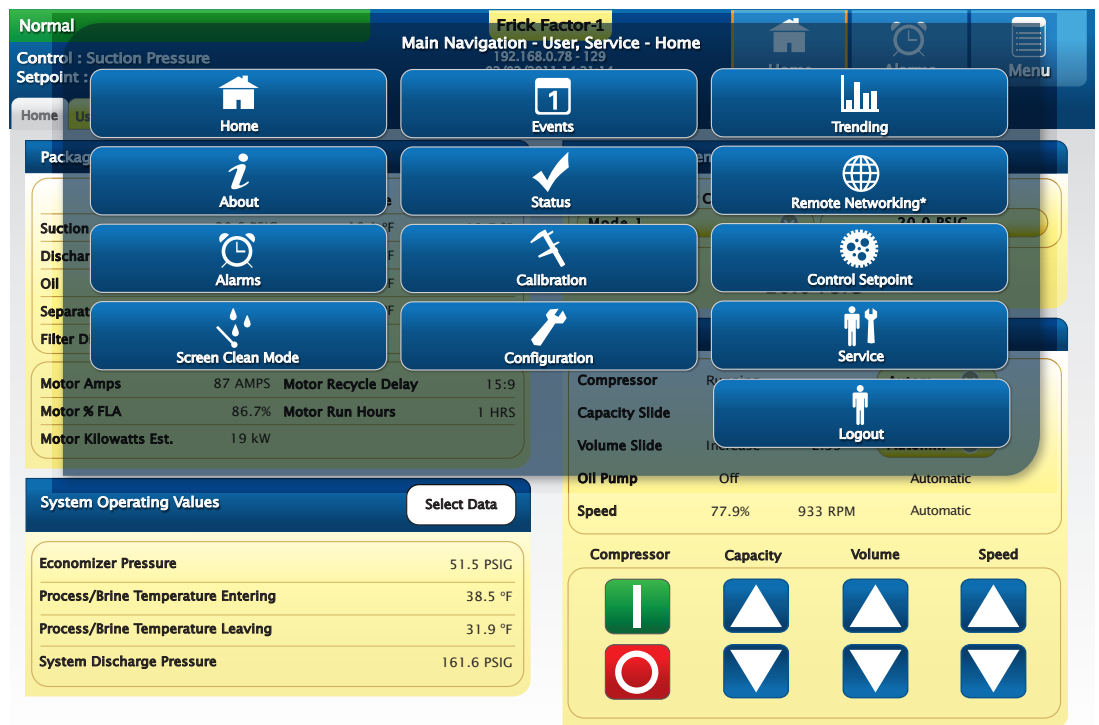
Normal

Control : Suction Pressure
Setpoint : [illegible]

Frick Factor-1
192.168.0.78 - 129
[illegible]

Home
Alarms
Menu

Home
Us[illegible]

Main Navigation - User, Service - Home

Home
Events
Trending
About
Status
Remote Networking*
Alarms
Calibration
Control Setpoint
Screen Clean Mode
Configuration
Service
Logout

Packag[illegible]
Suction
Discha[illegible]
Oil
Separat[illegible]
Filter D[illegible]

Mode 1
20.0 PSIG

Motor Amps 87 AMPS
Motor Recycle Delay 15:9
Motor % FLA 86.7%
Motor Run Hours 1 HRS
Motor Kilowatts Est. 19 kW

Compressor
Capacity Slide
Volume Slide
Oil Pump Off Automatic
Speed 77.9% 933 RPM Automatic

System Operating Values
Select Data

| Economizer Pressure | 51.5 PSIG |
|---|---|
| Process/Brine Temperature Entering | 38.5 °F |
| Process/Brine Temperature Leaving | 31.9 °F |
| System Discharge Pressure | 161.6 PSIG |

Compressor
Capacity
Volume
Speed